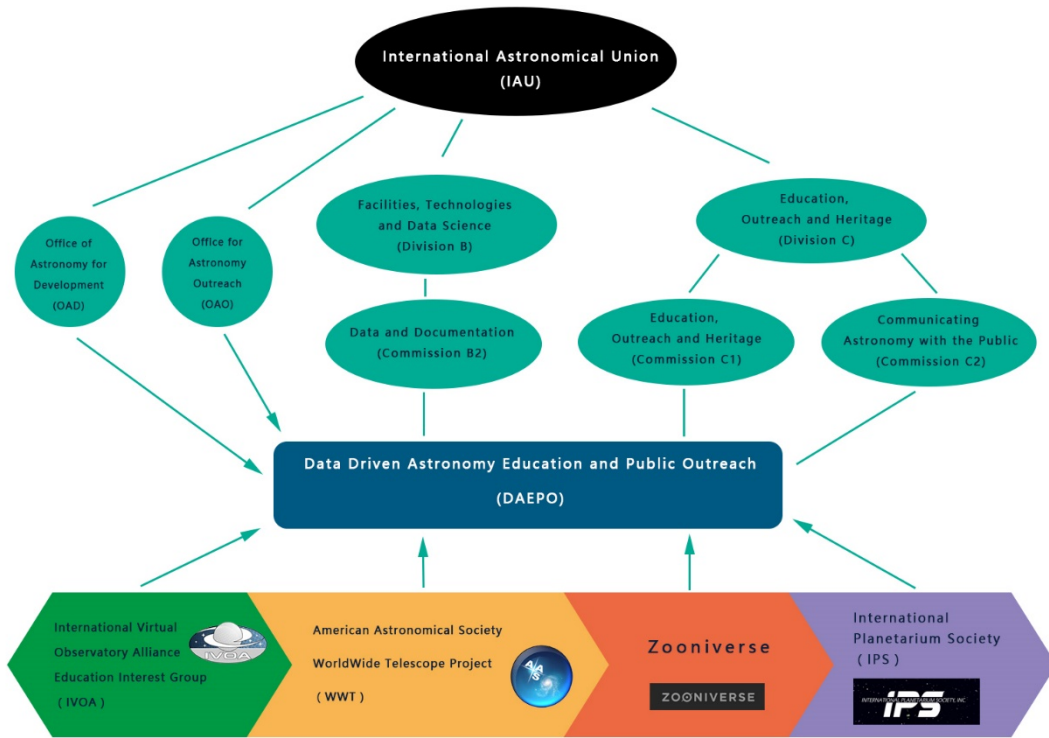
International Astronomical Union
(IAU)

Office of Astronomy for Development
(OAD)

Office for Astronomy Outreach
(OAO)

Facilities, Technologies and Data Science
(Division B)

Data and Documentation
(Commission B2)

Education, Outreach and Heritage
(Division C)

Education, Outreach and Heritage
(Commission C1)

Communicating Astronomy with the Public
(Commission C2)

Data Driven Astronomy Education and Public Outreach
(DAEPO)

International Virtual Observatory Alliance Education Interest Group
( IVOA )

IVOA

American Astronomical Society
WorldWide Telescope Project
( WWT )

AAS

Zooniverse

ZOONIVERSE

International Planetarium Society
( IPS )

IPS
INTERNATIONAL PLANETARIUM SOCIETY, INC